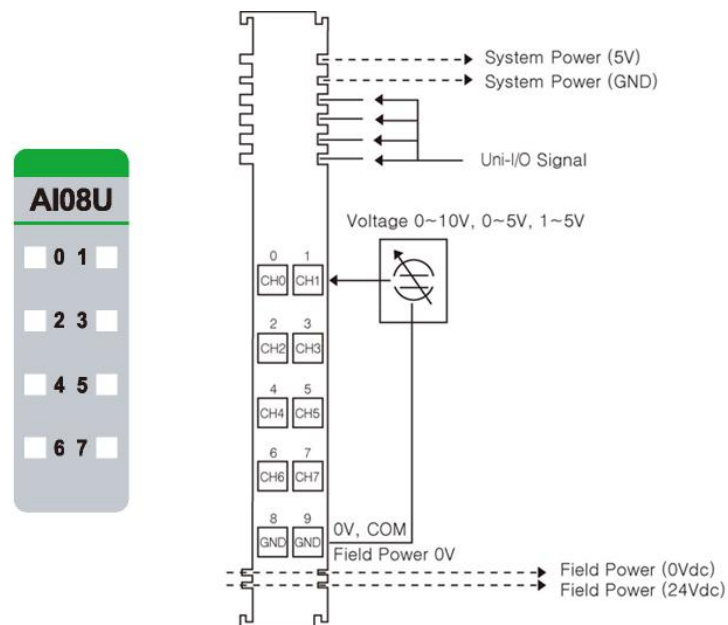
AI08U

0 1

2 3

4 5

6 7

System Power (5V)
System Power (GND)

Uni-I/O Signal

Voltage 0~10V, 0~5V, 1~5V

0 1
CH0 CH1

2 3
CH2 CH3

4 5
CH4 CH5

6 7
CH6 CH7

8 9
GND GND

0V, COM
Field Power 0V

Field Power (0Vdc)
Field Power (24Vdc)